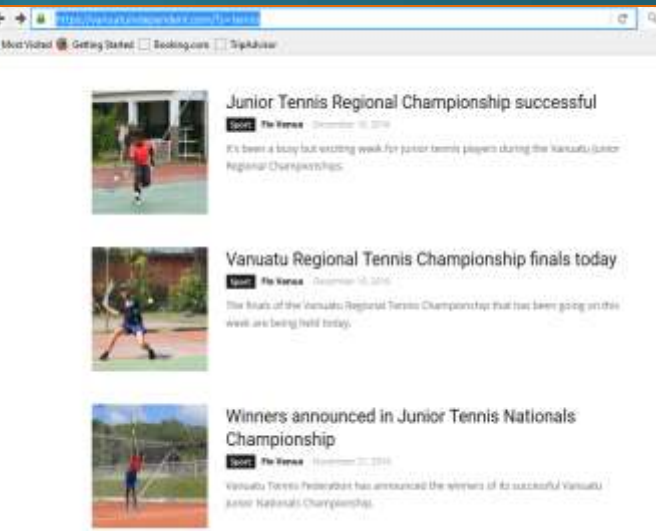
https://vanuatuindependent.com/?s=tennis

Most Visited Getting Started Booking.com TripAdvisor

Junior Tennis Regional Championship successful

Sport Fle Vanua December 10, 2016

It's been a busy but exciting week for junior tennis players during the Vanuatu Junior Regional Championships.

Vanuatu Regional Tennis Championship finals today

Sport Fle Vanua December 10, 2016

The finals of the Vanuatu Regional Tennis Championship that has been going on this week are being held today.

Winners announced in Junior Tennis Nationals Championship

Sport Fle Vanua November 27, 2016

Vanuatu Tennis Federation has announced the winners of its successful Vanuatu Junior Nationals Championship.